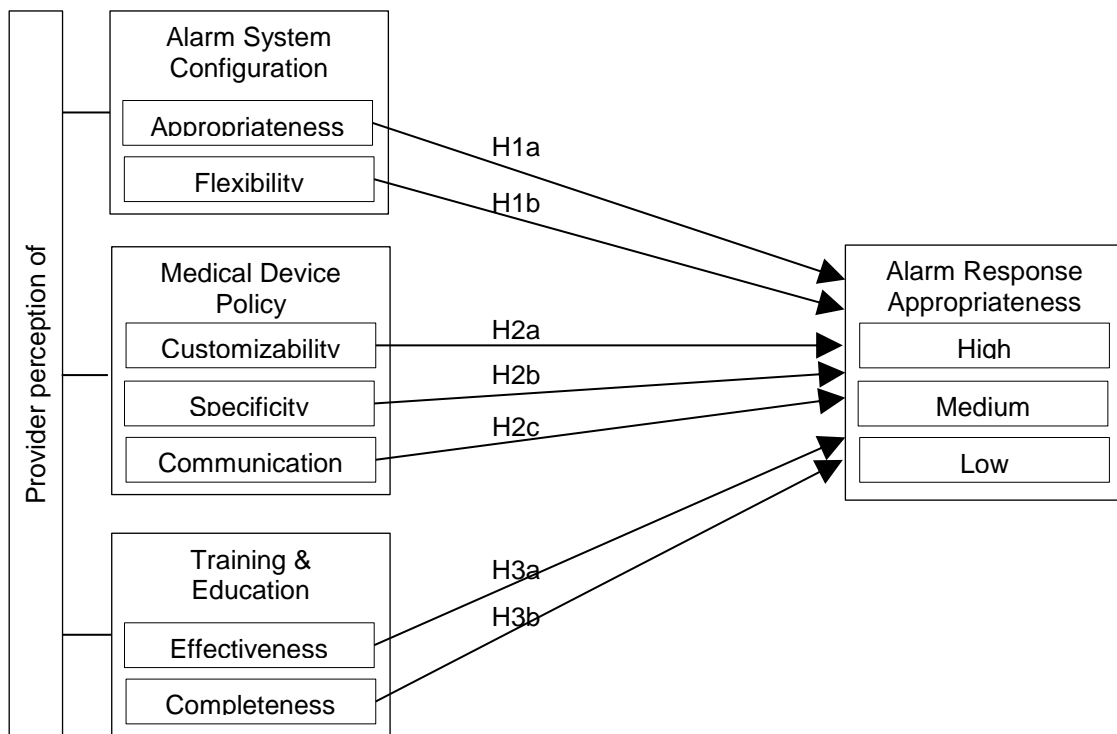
Provider perception of

Alarm System Configuration

Appropriateness

Flexibility

Medical Device Policy

Customizability

Specificity

Communication

Training & Education

Effectiveness

Completeness

H1a

H1b

H2a

H2b

H2c

H3a

H3b

Alarm Response Appropriateness

High

Medium

Low